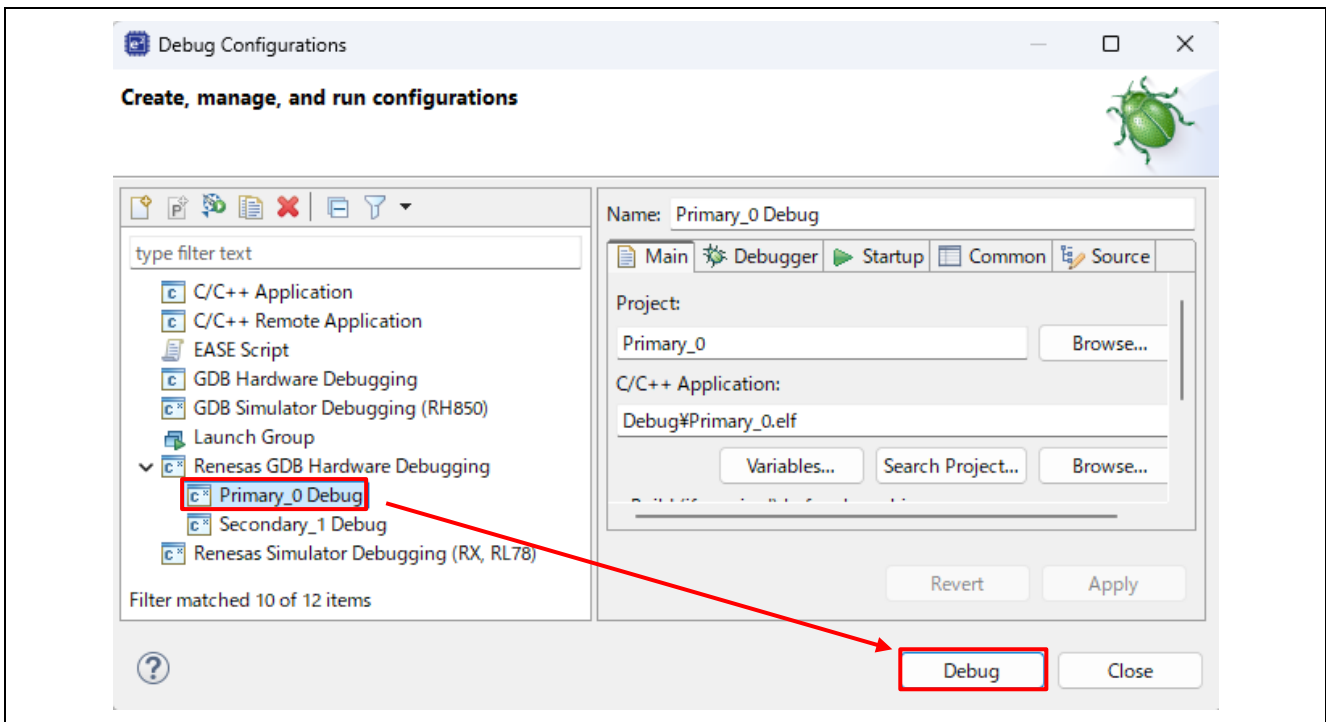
Debug Configurations

Create, manage, and run configurations

type filter text

C/C++ Application
C/C++ Remote Application
EASE Script
GDB Hardware Debugging
GDB Simulator Debugging (RH850)
Launch Group
Renesas GDB Hardware Debugging
Primary_0 Debug
Secondary_1 Debug
Renesas Simulator Debugging (RX, RL78)

Filter matched 10 of 12 items

Name: Primary_0 Debug

Main | Debugger | Startup | Common | Source

Project:
Primary_0
Browse...

C/C++ Application:
Debug¥Primary_0.elf
Variables... | Search Project... | Browse...

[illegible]

Revert | Apply

Debug | Close